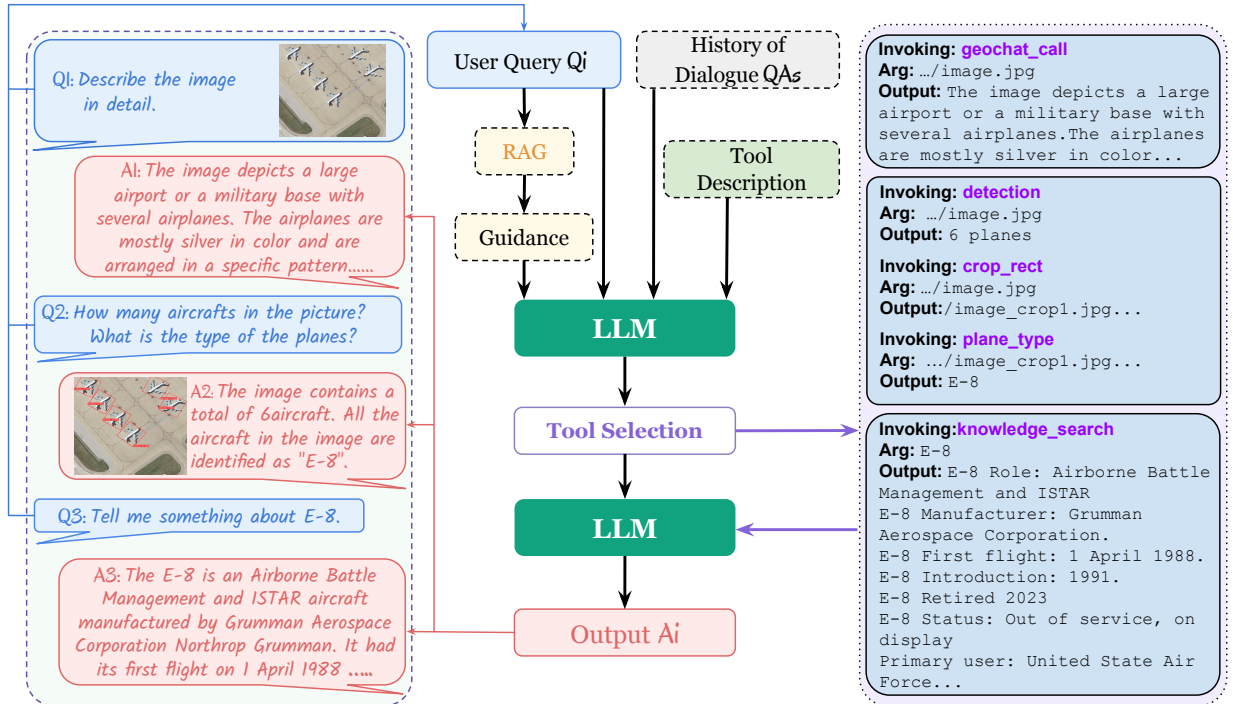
Q1: Describe the image in detail.

A1: The image depicts a large airport or a military base with several airplanes. The airplanes are mostly silver in color and are arranged in a specific pattern......

Q2: How many aircrafts in the picture? What is the type of the planes?

A2: The image contains a total of 6aircraft. All the aircraft in the image are identified as "E-8".

Q3: Tell me something about E-8.

A3: The E-8 is an Airborne Battle Management and ISTAR aircraft manufactured by Grumman Aerospace Corporation Northrop Grumman. It had its first flight on 1 April 1988 .....

User Query Qi

History of Dialogue QAs

RAG

Guidance

Tool Description

LLM

Tool Selection

LLM

Output Ai

Invoking: geochat_call
Arg: .../image.jpg
Output: The image depicts a large airport or a military base with several airplanes.The airplanes are mostly silver in color...

Invoking: detection
Arg: .../image.jpg
Output: 6 planes

Invoking: crop_rect
Arg: .../image.jpg
Output:/image_crop1.jpg...

Invoking: plane_type
Arg: .../image_crop1.jpg...
Output: E-8

Invoking:knowledge_search
Arg: E-8
Output: E-8 Role: Airborne Battle Management and ISTAR
E-8 Manufacturer: Grumman Aerospace Corporation.
E-8 First flight: 1 April 1988.
E-8 Introduction: 1991.
E-8 Retired 2023
E-8 Status: Out of service, on display
Primary user: United State Air Force...